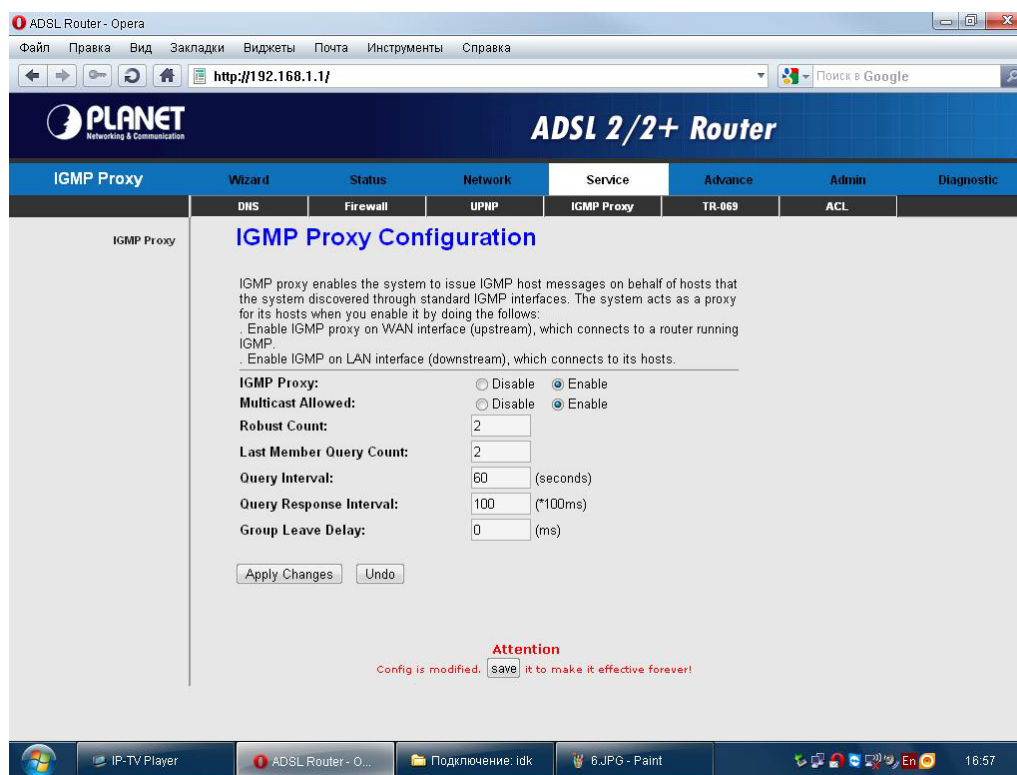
ADSL Router - Opera

Файл Правка Вид Закладки Виджеты Почта Инструменты Справка

http://192.168.1.1/

Поиск в Google

PLANET Networking & Communication

ADSL 2/2+ Router

IGMP Proxy

Wizard Status Network Service Advance Admin Diagnostic

DNS Firewall UPNP IGMP Proxy TR-069 ACL

IGMP Proxy

IGMP Proxy Configuration

IGMP proxy enables the system to issue IGMP host messages on behalf of hosts that the system discovered through standard IGMP interfaces. The system acts as a proxy for its hosts when you enable it by doing the follows:
. Enable IGMP proxy on WAN interface (upstream), which connects to a router running IGMP.
. Enable IGMP on LAN interface (downstream), which connects to its hosts.

| | |
|---|---|
| IGMP Proxy: | Disable Enable |
| Multicast Allowed: | Disable Enable |
| Robust Count: | 2 |
| Last Member Query Count: | 2 |
| Query Interval: | 60 (seconds) |
| Query Response Interval: | 100 (*100ms) |
| Group Leave Delay: | 0 (ms) |

Apply Changes Undo

Attention
Config is modified. save it to make it effective forever!

IP-TV Player ADSL Router - O... Подключение: idk 6.JPG - Paint En 16:57